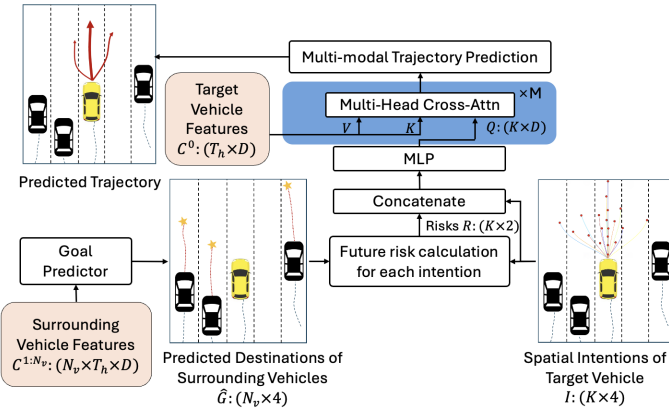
Multi-modal Trajectory Prediction

Target Vehicle Features $C^0: (T_h \times D)$

Multi-Head Cross-Attn

×M

$V$

$K$

$Q: (K \times D)$

MLP

Predicted Trajectory

Concatenate

Risks $R: (K \times 2)$

Goal Predictor

Future risk calculation for each intention

Surrounding Vehicle Features $C^{1:N_v}: (N_v \times T_h \times D)$

Predicted Destinations of Surrounding Vehicles $\hat{G}: (N_v \times 4)$

Spatial Intentions of Target Vehicle $I: (K \times 4)$